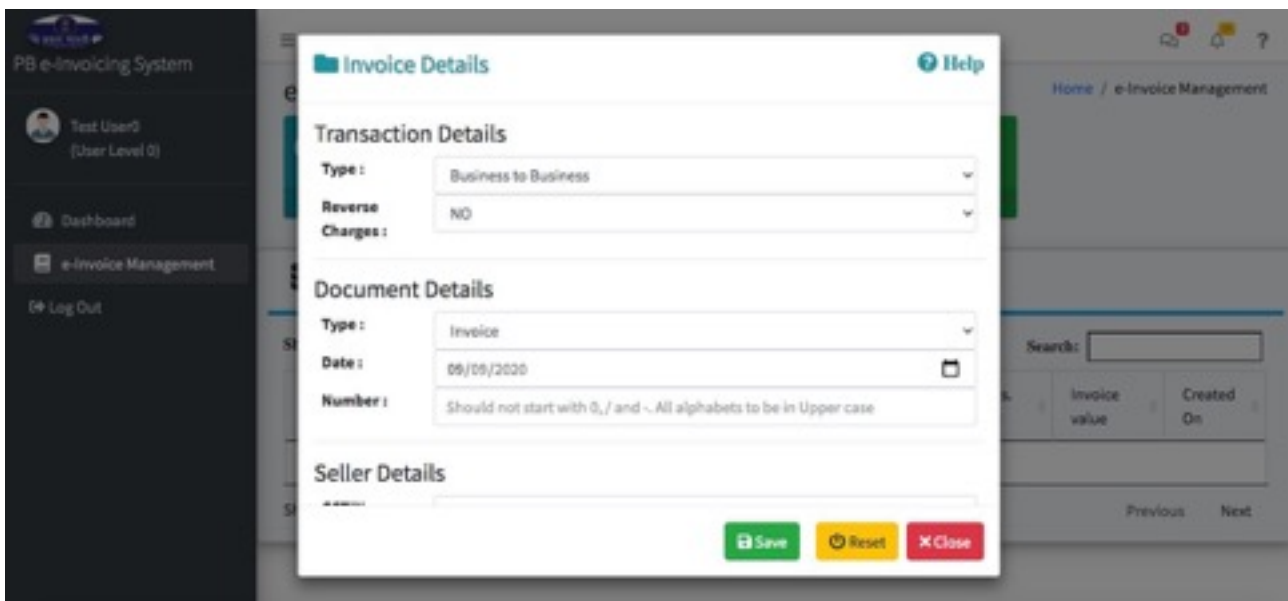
PB e-Invoicing System

Test User0
(User Level 0)

Dashboard

e-Invoice Management

Log Out

Invoice Details

Help

Home / e-Invoice Management

Transaction Details

Type :

Business to Business

Reverse Charges :

NO

Document Details

Type :

Invoice

Date :

09/09/2020

Number :

Should not start with 0, / and -. All alphabets to be in Upper case

Seller Details

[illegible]

Search:

Invoice value

Created On

Previous

Next

Save

Reset

Close